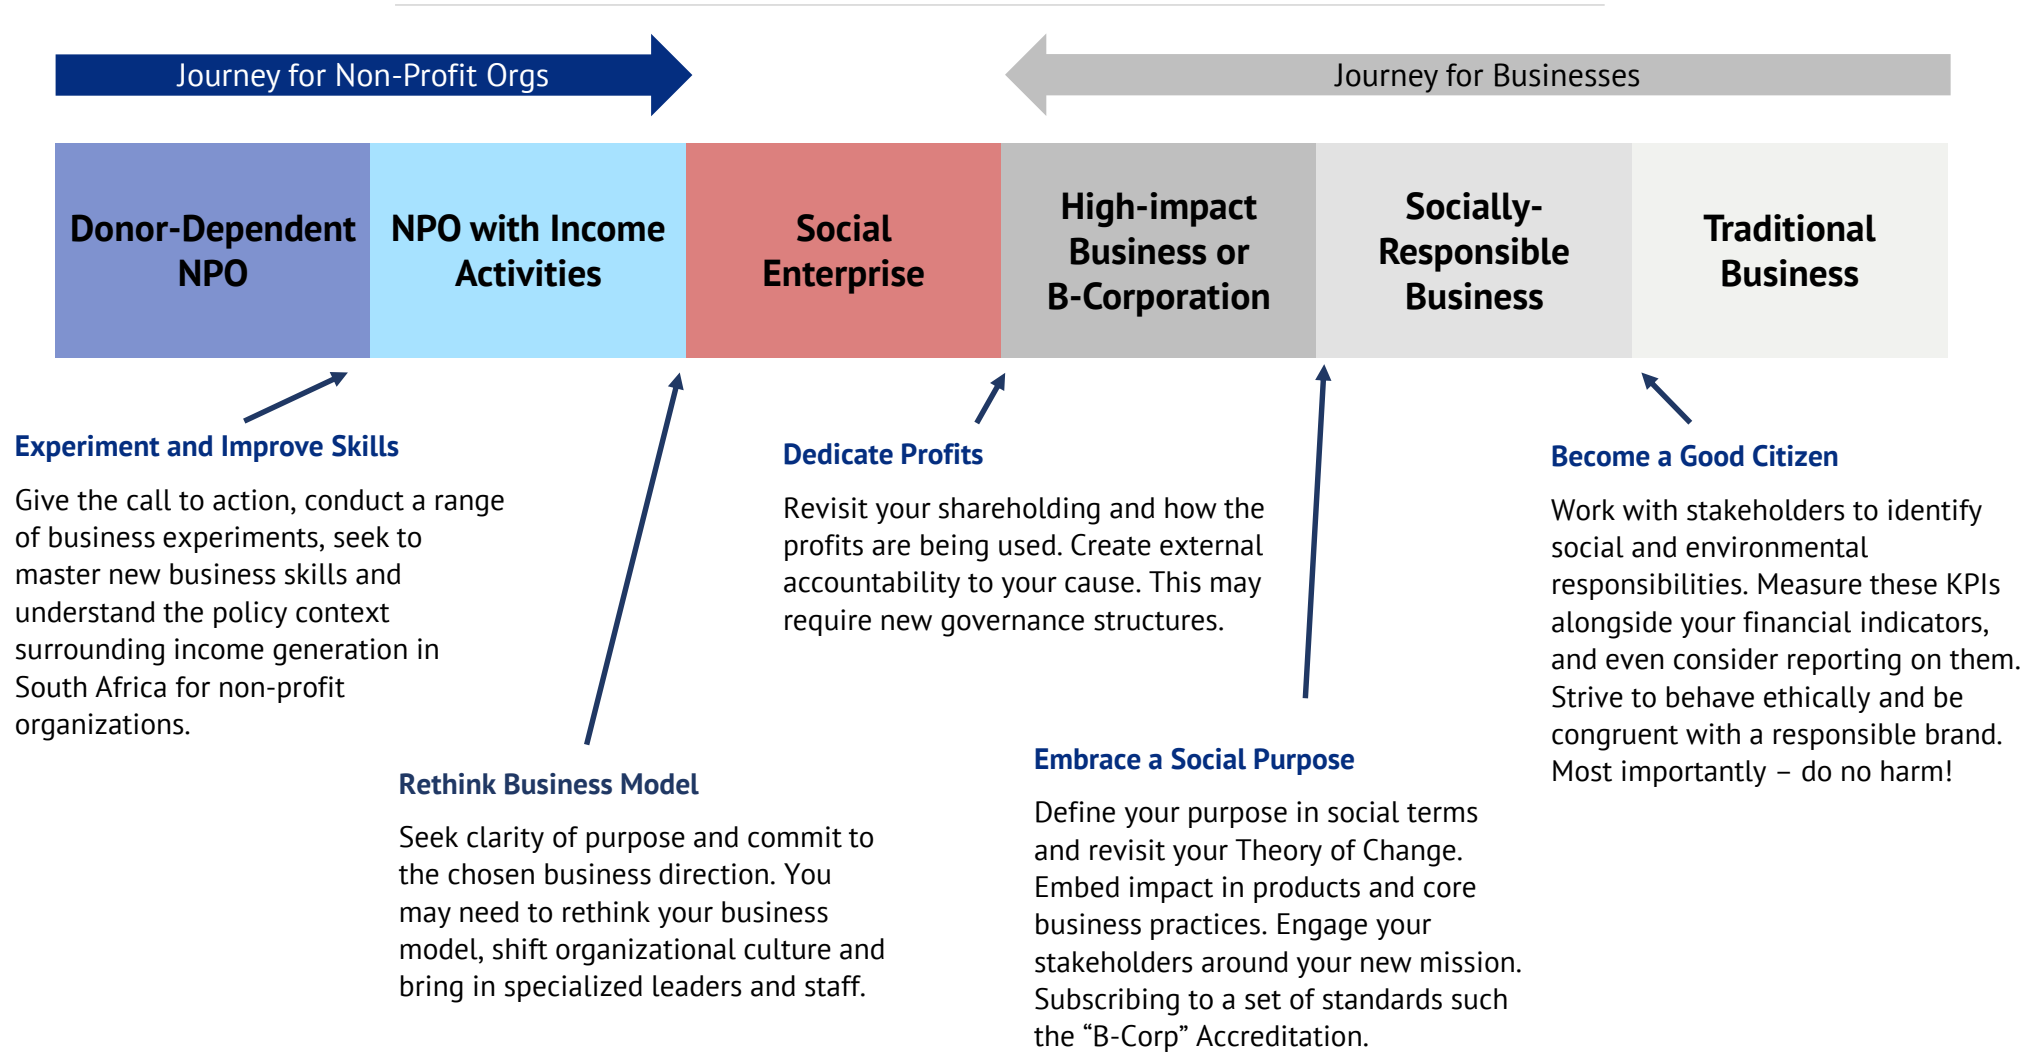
Journey for Non-Profit Orgs

Journey for Businesses

Donor-Dependent NPO

NPO with Income Activities

Social Enterprise

High-impact Business or B-Corporation

Socially-Responsible Business

Traditional Business

Experiment and Improve Skills

Give the call to action, conduct a range of business experiments, seek to master new business skills and understand the policy context surrounding income generation in South Africa for non-profit organizations.

Dedicate Profits

Revisit your shareholding and how the profits are being used. Create external accountability to your cause. This may require new governance structures.

Become a Good Citizen

Work with stakeholders to identify social and environmental responsibilities. Measure these KPIs alongside your financial indicators, and even consider reporting on them. Strive to behave ethically and be congruent with a responsible brand. Most importantly – do no harm!

Rethink Business Model

Seek clarity of purpose and commit to the chosen business direction. You may need to rethink your business model, shift organizational culture and bring in specialized leaders and staff.

Embrace a Social Purpose

Define your purpose in social terms and revisit your Theory of Change. Embed impact in products and core business practices. Engage your stakeholders around your new mission. Subscribing to a set of standards such the “B-Corp” Accreditation.